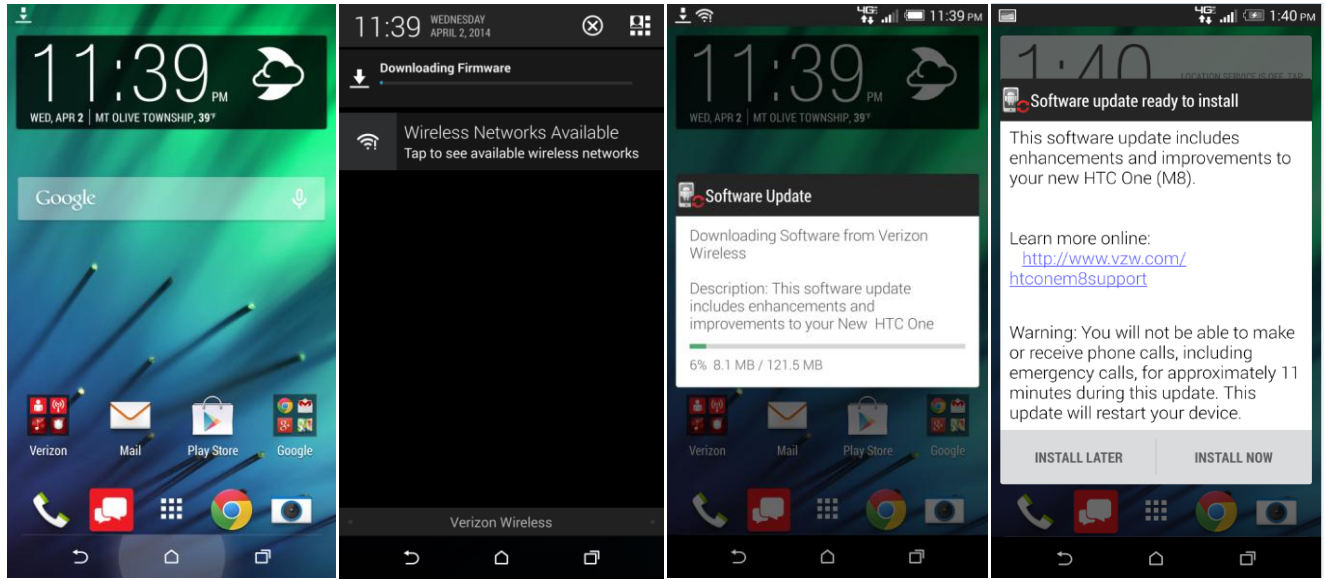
11:39 PM

WED, APR 2 | MT OLIVE TOWNSHIP, 39°F

Google

Verizon

Mail

Play Store

Google

11:39 WEDNESDAY APRIL 2, 2014

Downloading Firmware

Wireless Networks Available

Tap to see available wireless networks

Verizon Wireless

4G 11:39 PM

11:39 PM

WED, APR 2 | MT OLIVE TOWNSHIP, 39°F

Software Update

Downloading Software from Verizon Wireless

Description: This software update includes enhancements and improvements to your New HTC One

6% 8.1 MB / 121.5 MB

Verizon

Mail

Play Store

Google

4G 1:40 PM

1:40

LOCATION SERVICE IS OFF. TAP

Software update ready to install

This software update includes enhancements and improvements to your new HTC One (M8).

Learn more online: http://www.vzw.com/htconem8support

Warning: You will not be able to make or receive phone calls, including emergency calls, for approximately 11 minutes during this update. This update will restart your device.

INSTALL LATER

INSTALL NOW